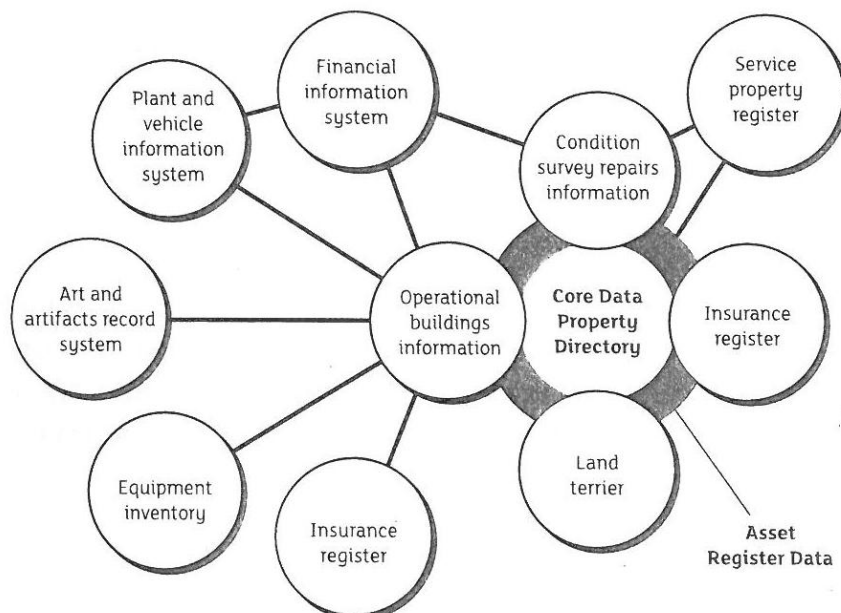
Financial information system

Service property register

Plant and vehicle information system

Condition survey repairs information

Art and artifacts record system

Operational buildings information

Core Data Property Directory

Insurance register

Land terrier

Equipment inventory

Insurance register

Asset Register Data